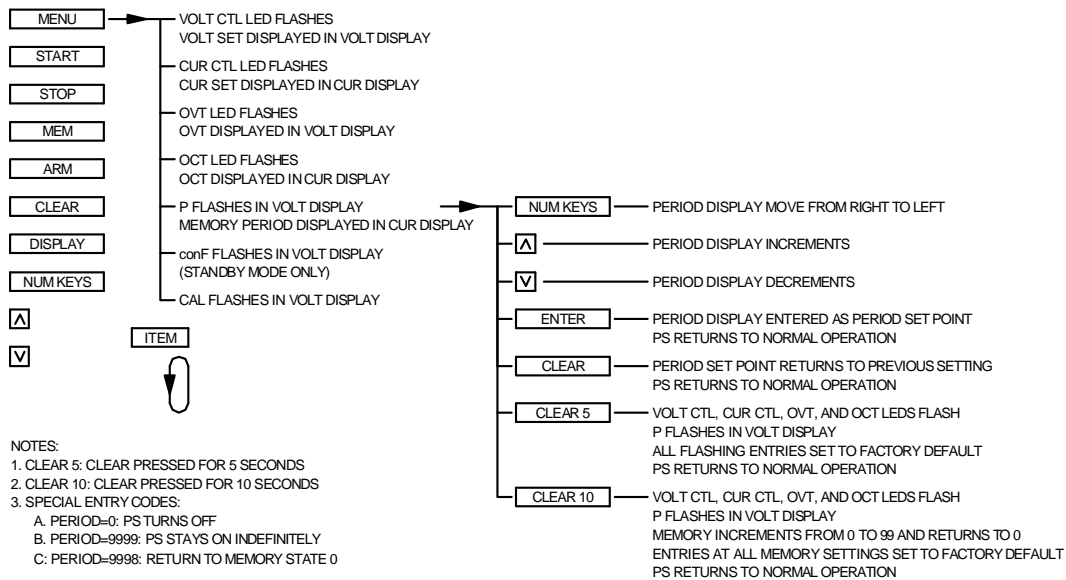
MENU

START

STOP

MEM

ARM

CLEAR

DISPLAY

NUM KEYS

Λ

V

VOLT CTL LED FLASHES
VOLT SET DISPLAYED IN VOLT DISPLAY

CUR CTL LED FLASHES
CUR SET DISPLAYED IN CUR DISPLAY

OVT LED FLASHES
OVT DISPLAYED IN VOLT DISPLAY

OCT LED FLASHES
OCT DISPLAYED IN CUR DISPLAY

P FLASHES IN VOLT DISPLAY
MEMORY PERIOD DISPLAYED IN CUR DISPLAY

conF FLASHES IN VOLT DISPLAY
(STANDBY MODE ONLY)

CAL FLASHES IN VOLT DISPLAY

ITEM

NUM KEYS — PERIOD DISPLAY MOVE FROM RIGHT TO LEFT

Λ — PERIOD DISPLAY INCREMENTS

V — PERIOD DISPLAY DECREMENTS

ENTER — PERIOD DISPLAY ENTERED AS PERIOD SET POINT
PS RETURNS TO NORMAL OPERATION

CLEAR — PERIOD SET POINT RETURNS TO PREVIOUS SETTING
PS RETURNS TO NORMAL OPERATION

CLEAR 5 — VOLT CTL, CUR CTL, OVT, AND OCT LEDS FLASH
P FLASHES IN VOLT DISPLAY
ALL FLASHING ENTRIES SET TO FACTORY DEFAULT
PS RETURNS TO NORMAL OPERATION

CLEAR 10 — VOLT CTL, CUR CTL, OVT, AND OCT LEDS FLASH
P FLASHES IN VOLT DISPLAY
MEMORY INCREMENTS FROM 0 TO 99 AND RETURNS TO 0
ENTRIES AT ALL MEMORY SETTINGS SET TO FACTORY DEFAULT
PS RETURNS TO NORMAL OPERATION

NOTES:
1. CLEAR 5: CLEAR PRESSED FOR 5 SECONDS
2. CLEAR 10: CLEAR PRESSED FOR 10 SECONDS
3. SPECIAL ENTRY CODES:
A. PERIOD=0: PS TURNS OFF
B. PERIOD=9999: PS STAYS ON INDEFINITELY
C: PERIOD=9998: RETURN TO MEMORY STATE 0